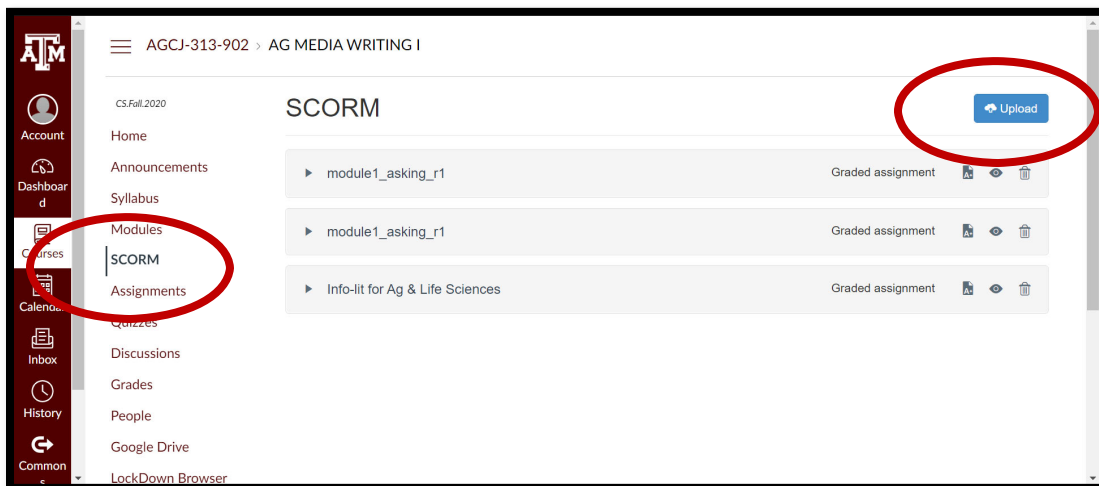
ATM

Account

Dashboard

Courses

Calendar

Inbox

History

Commons

AGCJ-313-902 › AG MEDIA WRITING I

CS.Fall.2020

Home

Announcements

Syllabus

Modules

SCORM

Assignments

Quizzes

Discussions

Grades

People

Google Drive

LockDown Browser

SCORM

Upload

module1_asking_r1 Graded assignment

module1_asking_r1 Graded assignment

Info-lit for Ag & Life Sciences Graded assignment